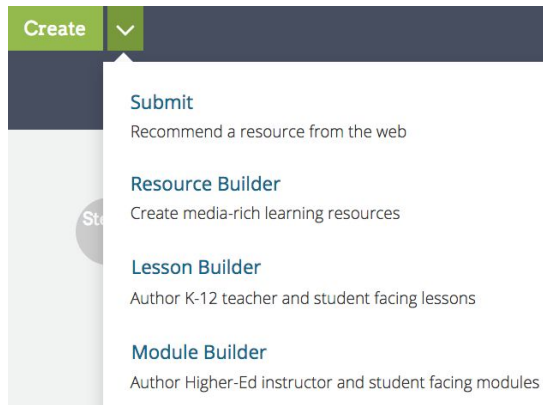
Create

Submit
Recommend a resource from the web

Resource Builder
Create media-rich learning resources

Lesson Builder
Author K-12 teacher and student facing lessons

Module Builder
Author Higher-Ed instructor and student facing modules